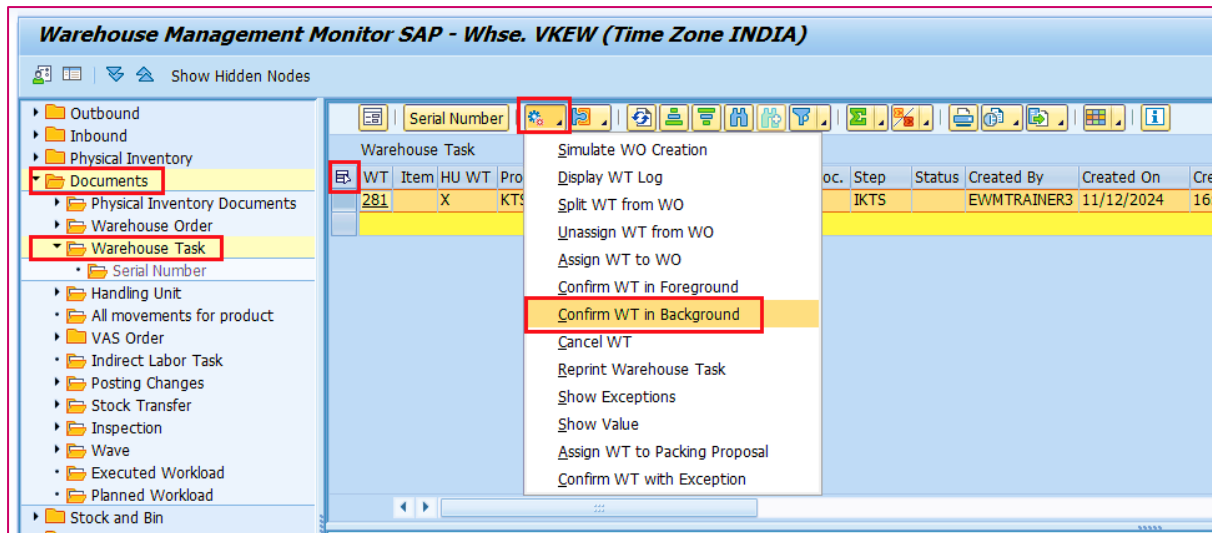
Warehouse Management Monitor SAP - Whse. VKEW (Time Zone INDIA)

Show Hidden Nodes

Outbound
Inbound
Physical Inventory
Documents
Physical Inventory Documents
Warehouse Order
Warehouse Task
Serial Number
Handling Unit
All movements for product
VAS Order
Indirect Labor Task
Posting Changes
Stock Transfer
Inspection
Wave
Executed Workload
Planned Workload
Stock and Bin

Serial Number

Warehouse Task

| WT | Item | HU WT | Pro | oc. | Step | Status | Created By | Created On | Cre |
|---|---|---|---|---|---|---|---|---|---|
| 281 | | X | KTS | | IKTS | | EWMTRAINER3 | 11/12/2024 | 16 |

Simulate WO Creation
Display WT Log
Split WT from WO
Unassign WT from WO
Assign WT to WO
Confirm WT in Foreground
Confirm WT in Background
Cancel WT
Reprint Warehouse Task
Show Exceptions
Show Value
Assign WT to Packing Proposal
Confirm WT with Exception